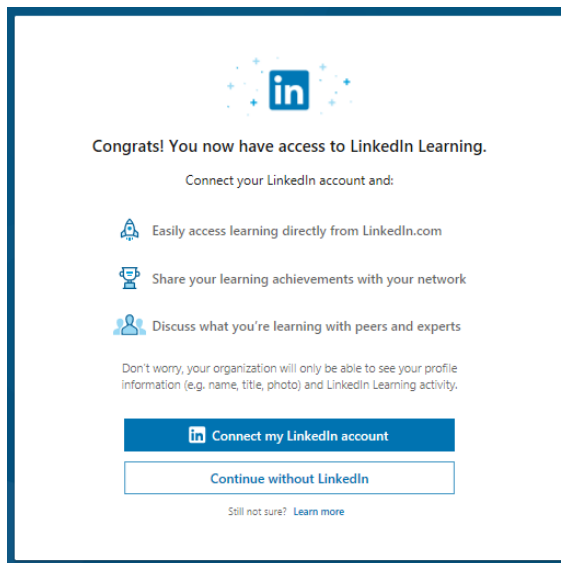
in

Congrats! You now have access to LinkedIn Learning.

Connect your LinkedIn account and:

Easily access learning directly from LinkedIn.com

Share your learning achievements with your network

Discuss what you're learning with peers and experts

Don't worry, your organization will only be able to see your profile information (e.g. name, title, photo) and LinkedIn Learning activity.

in Connect my LinkedIn account

Continue without LinkedIn

Still not sure? Learn more